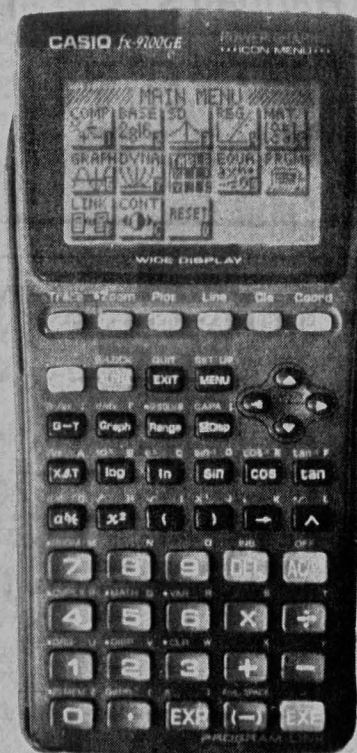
CASIO fx-9700GE
POWER GRAPHIC
ICON MENU

MAIN MENU
COMP BASE SD REG MAT
GRAPH DYNA TABLE EQUA PRGM
LINK CONT RESET

WIDE DISPLAY

Trace Zoom Plot Line Cls Coord

QUIT SET UP
EXIT MENU

G↔T Graph Range SDisp

X,θ,T log ln sin cos tan

a b/c $x^2$ ( ) → ^

7 8 9 DEL AC

4 5 6 × ÷

1 2 3 + −

0 . EXP (−) EXE

PROGRAM-LINK